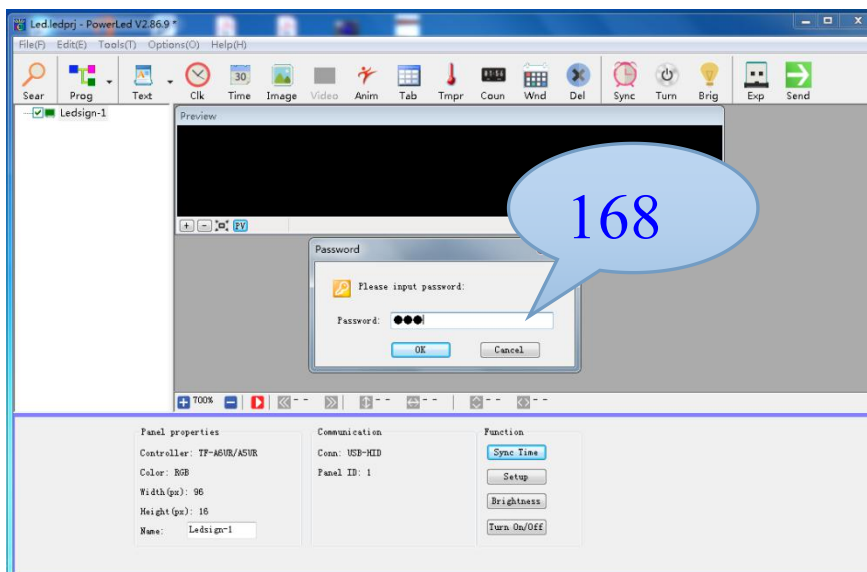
Led.ledprj - PowerLed V2.86.9 *

File(F) Edit(E) Tools(T) Options(O) Help(H)

Sear Prog Text Clk Time Image Video Anim Tab Tmpr Coun Wnd Del Sync Turn Brig Exp Send

Ledsign-1

Preview

FV

168

Password

Please input password:

Password: ●●●

OK Cancel

700%

Panel properties
Controller: TF-A6UR/A5UR
Color: RGB
Width(px): 96
Height(px): 16
Name: Ledsign-1

Communication
Conn: USB-HID
Panel ID: 1

Function
Sync Time
Setup
Brightness
Turn On/Off